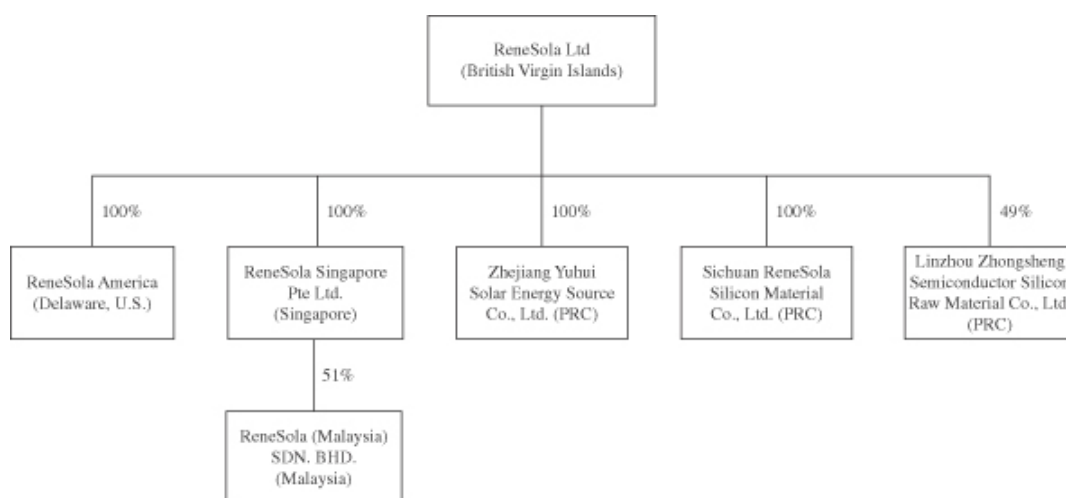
ReneSola Ltd
(British Virgin Islands)

100%

ReneSola America
(Delaware, U.S.)

100%

ReneSola Singapore
Pte Ltd.
(Singapore)

51%

ReneSola (Malaysia)
SDN. BHD.
(Malaysia)

100%

Zhejiang Yuhui
Solar Energy Source
Co., Ltd. (PRC)

100%

Sichuan ReneSola
Silicon Material
Co., Ltd. (PRC)

49%

Linzhou Zhongsheng
Semiconductor Silicon
Raw Material Co., Ltd
(PRC)